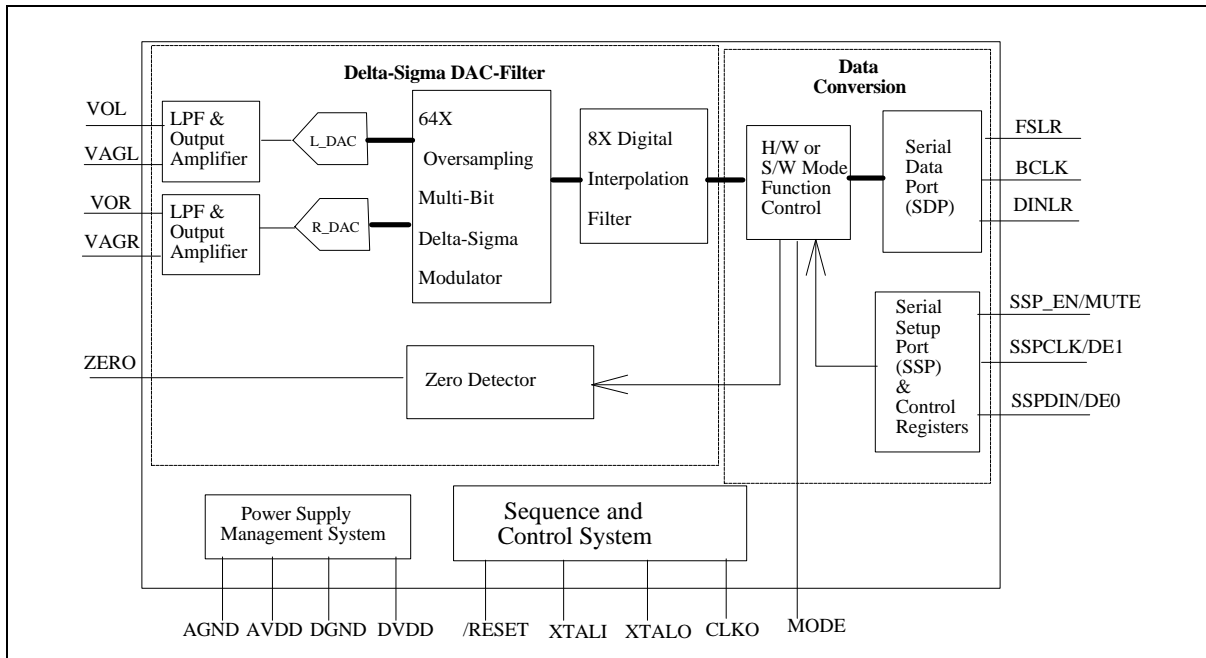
Delta-Sigma DAC-Filter

Data Conversion

VOL

VAGL

VOR

VAGR

LPF & Output Amplifier

LPF & Output Amplifier

L_DAC

R_DAC

64X Oversampling Multi-Bit Delta-Sigma Modulator

8X Digital Interpolation Filter

H/W or S/W Mode Function Control

Serial Data Port (SDP)

FSLR

BCLK

DINLR

Serial Setup Port (SSP) & Control Registers

SSP_EN/MUTE

SSPCLK/DE1

SSPDIN/DE0

ZERO

Zero Detector

Power Supply Management System

Sequence and Control System

AGND AVDD DGND DVDD /RESET XTALI XTALO CLKO MODE